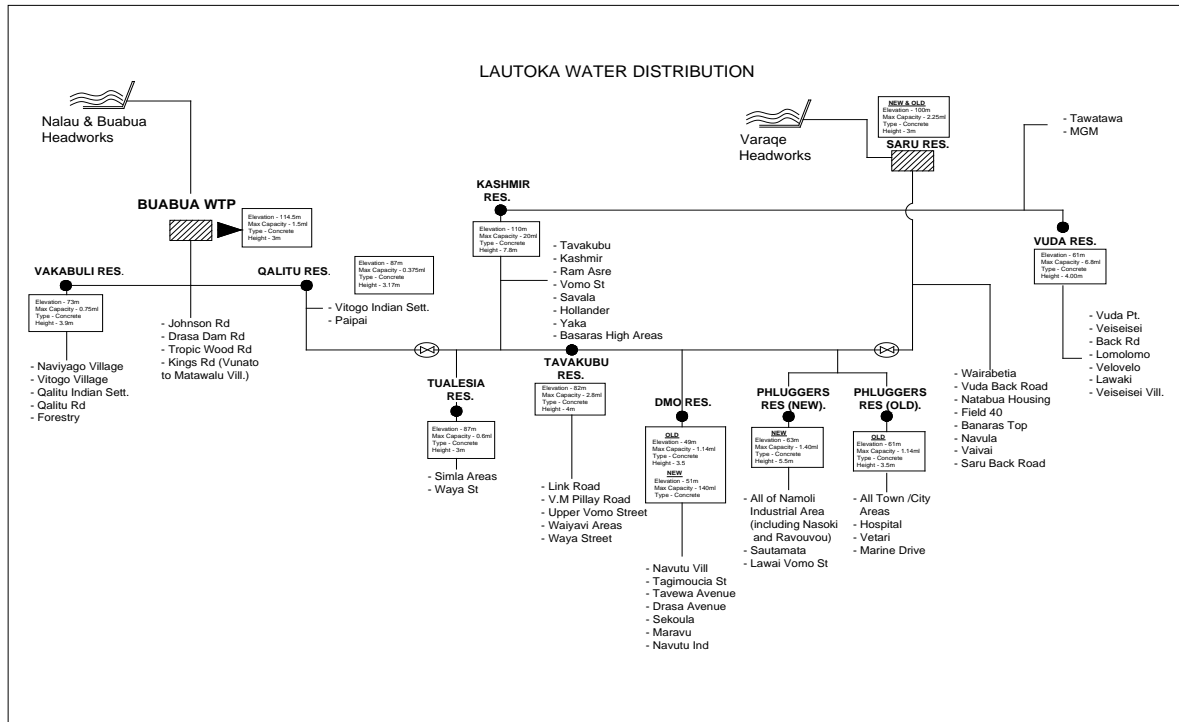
LAUTOKA WATER DISTRIBUTION

Nalau & Buabua Headworks

Varaqe Headworks

NEW & OLD
Elevation - 100m
Max Capacity - 2.25ml
Type - Concrete
Height - 3m

SARU RES.

- Tawatawa
- MGM

BUABUA WTP

Elevation - 114.5m
Max Capacity - 1.5ml
Type - Concrete
Height - 3m

KASHMIR RES.

Elevation - 110m
Max Capacity - 20ml
Type - Concrete
Height - 7.8m

- Tavakubu
- Kashmir
- Ram Asre
- Vomo St
- Savala
- Hollander
- Yaka
- Basaras High Areas

VUDA RES.

Elevation - 61m
Max Capacity - 6.8ml
Type - Concrete
Height - 4.00m

VAKABULI RES.

Elevation - 73m
Max Capacity - 0.75ml
Type - Concrete
Height - 3.9m

- Naviyago Village
- Vitogo Village
- Qalitu Indian Sett.
- Qalitu Rd
- Forestry

QALITU RES.

Elevation - 87m
Max Capacity - 0.375ml
Type - Concrete
Height - 3.17m

- Vitogo Indian Sett.
- Paipai

- Johnson Rd
- Drasa Dam Rd
- Tropic Wood Rd
- Kings Rd (Vunato to Matawalu Vill.)

- Vuda Pt.
- Veiseisei
- Back Rd
- Lomolomo
- Velovelo
- Lawaki
- Veiseisei Vill.

TUALESIA RES.

Elevation - 87m
Max Capacity - 0.6ml
Type - Concrete
Height - 3m

- Simla Areas
- Waya St

TAVAKUBU RES.

Elevation - 82m
Max Capacity - 2.8ml
Type - Concrete
Height - 4m

- Link Road
- V.M Pillay Road
- Upper Vomo Street
- Waiyavi Areas
- Waya Street

DMO RES.

OLD
Elevation - 49m
Max Capacity - 1.14ml
Type - Concrete
Height - 3.5
NEW
Elevation - 51m
Max Capacity - 140ml
Type - Concrete

- Navutu Vill
- Tagimoucia St
- Tavewa Avenue
- Drasa Avenue
- Sekoula
- Maravu
- Navutu Ind

PHLUGGERS RES (NEW).

NEW
Elevation - 63m
Max Capacity - 1.40ml
Type - Concrete
Height - 5.5m

- All of Namoli Industrial Area (including Nasoki and Ravouvou)
- Sautamata
- Lawai Vomo St

PHLUGGERS RES (OLD).

OLD
Elevation - 61m
Max Capacity - 1.14ml
Type - Concrete
Height - 3.5m

- All Town /City Areas
- Hospital
- Vetari
- Marine Drive

- Wairabetia
- Vuda Back Road
- Natabua Housing
- Field 40
- Banaras Top
- Navula
- Vaivai
- Saru Back Road